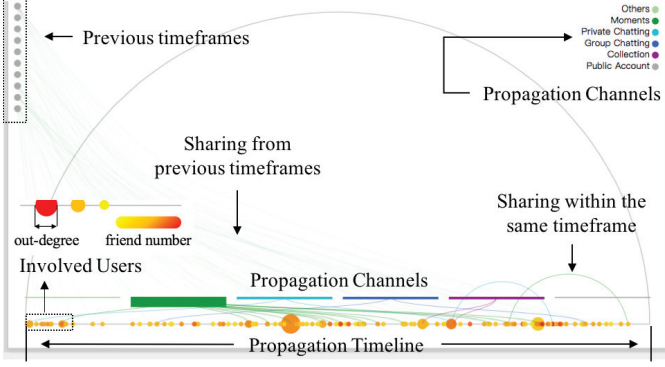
Others
Moments
Private Chatting
Group Chatting
Collection
Public Account

Previous timeframes

Propagation Channels

Sharing from previous timeframes

Sharing within the same timeframe

out-degree

friend number

Involved Users

Propagation Channels

Propagation Timeline